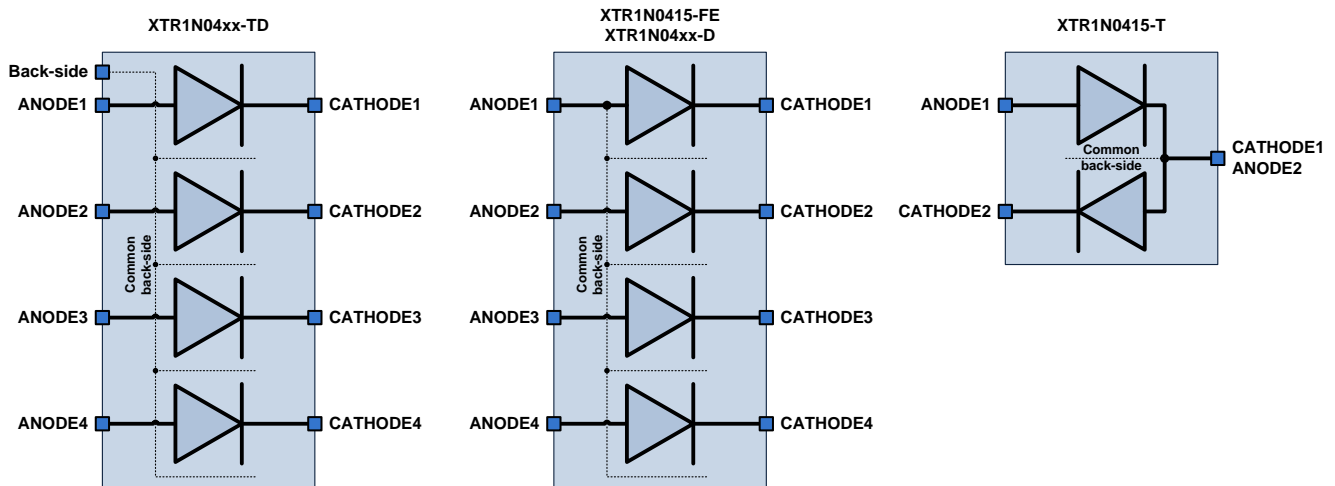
XTR1N04xx-TD

Back-side
ANODE1
CATHODE1
ANODE2
CATHODE2
Common back-side
ANODE3
CATHODE3
ANODE4
CATHODE4

XTR1N0415-FE
XTR1N04xx-D

ANODE1
CATHODE1
ANODE2
CATHODE2
Common back-side
ANODE3
CATHODE3
ANODE4
CATHODE4

XTR1N0415-T

ANODE1
Common back-side
CATHODE1
ANODE2
CATHODE2